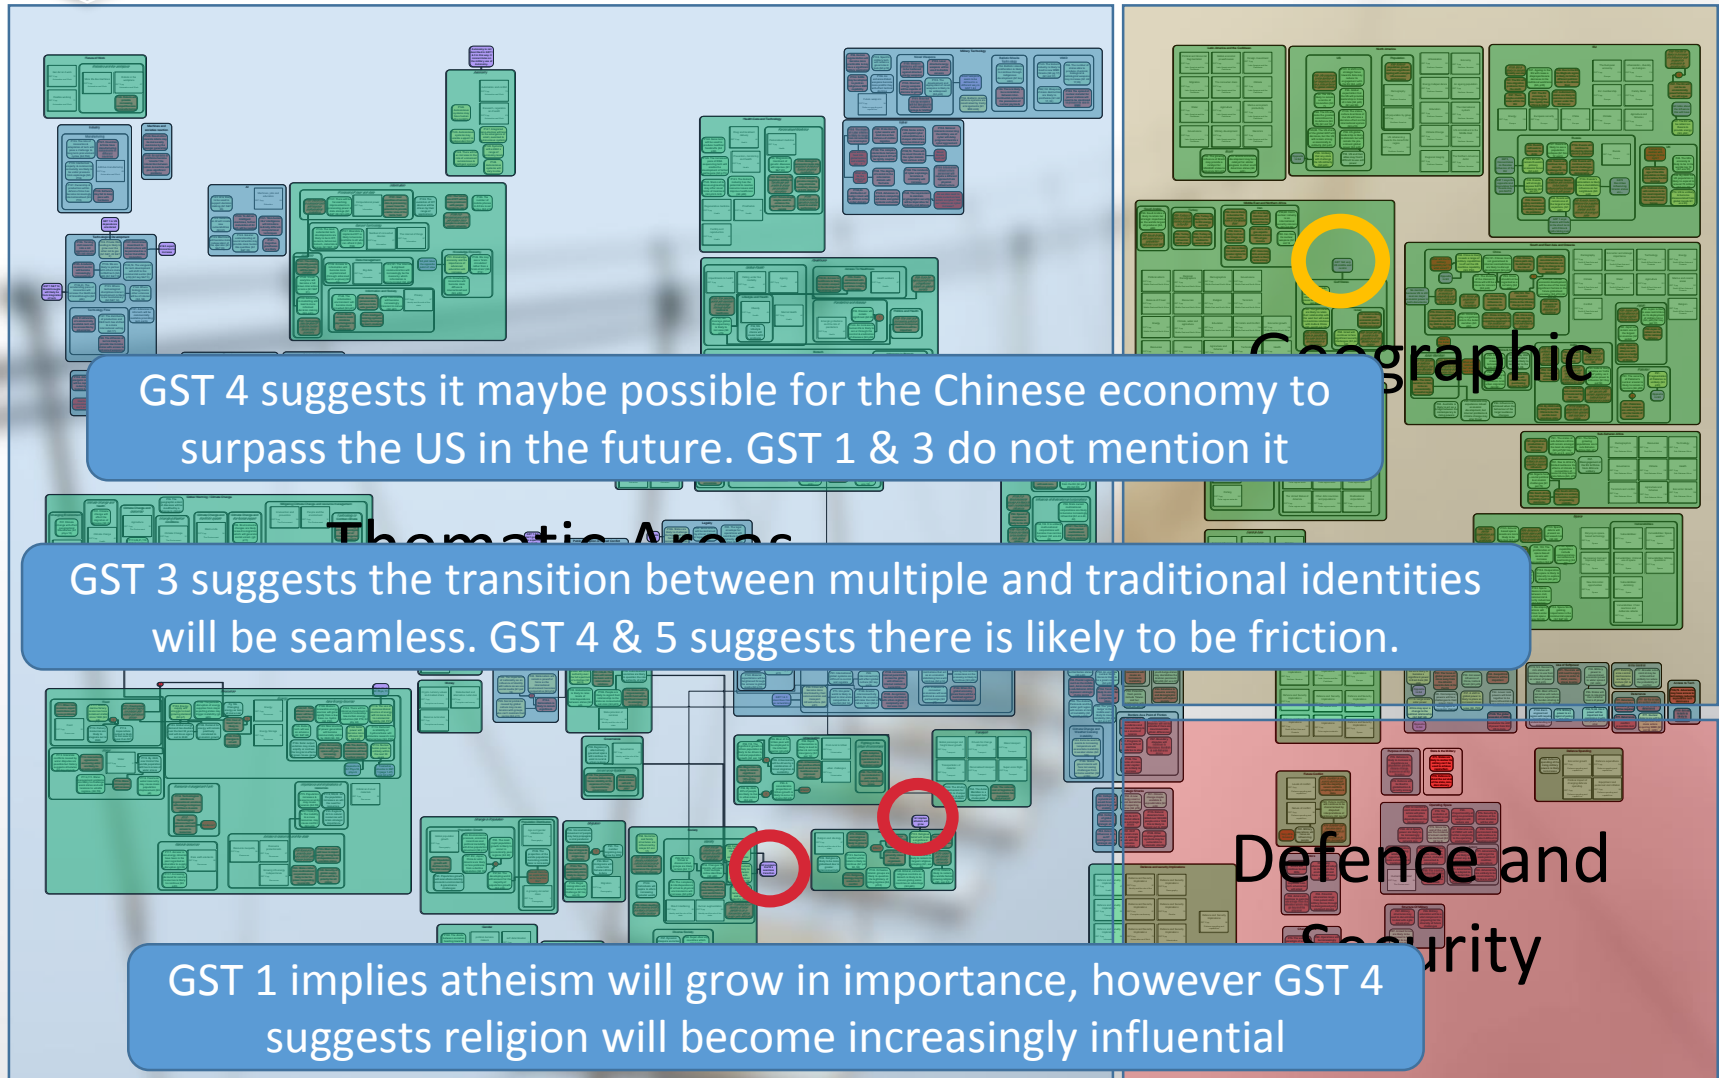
Geographic

GST 4 suggests it maybe possible for the Chinese economy to surpass the US in the future. GST 1 & 3 do not mention it

Thematic Areas

GST 3 suggests the transition between multiple and traditional identities will be seamless. GST 4 & 5 suggests there is likely to be friction.

Defence and Security

GST 1 implies atheism will grow in importance, however GST 4 suggests religion will become increasingly influential